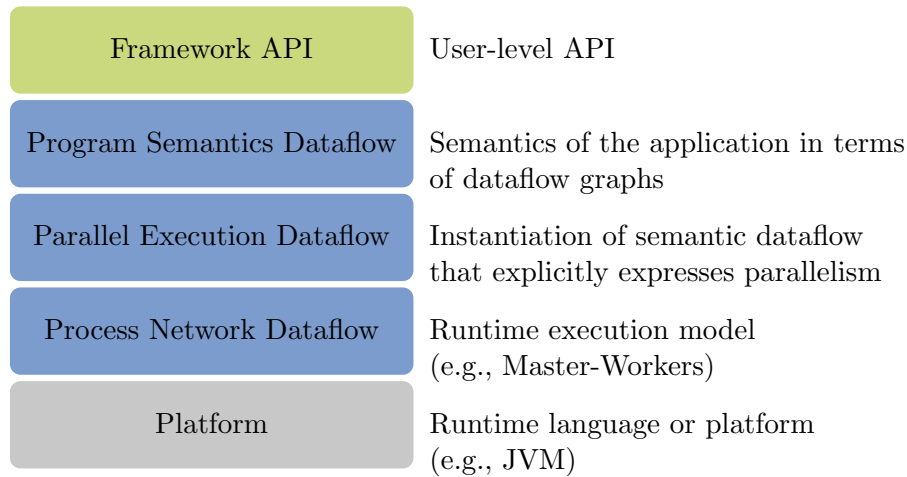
Framework API

User-level API

Program Semantics Dataflow

Semantics of the application in terms of dataflow graphs

Parallel Execution Dataflow

Instantiation of semantic dataflow that explicitly expresses parallelism

Process Network Dataflow

Runtime execution model (e.g., Master-Workers)

Platform

Runtime language or platform (e.g., JVM)